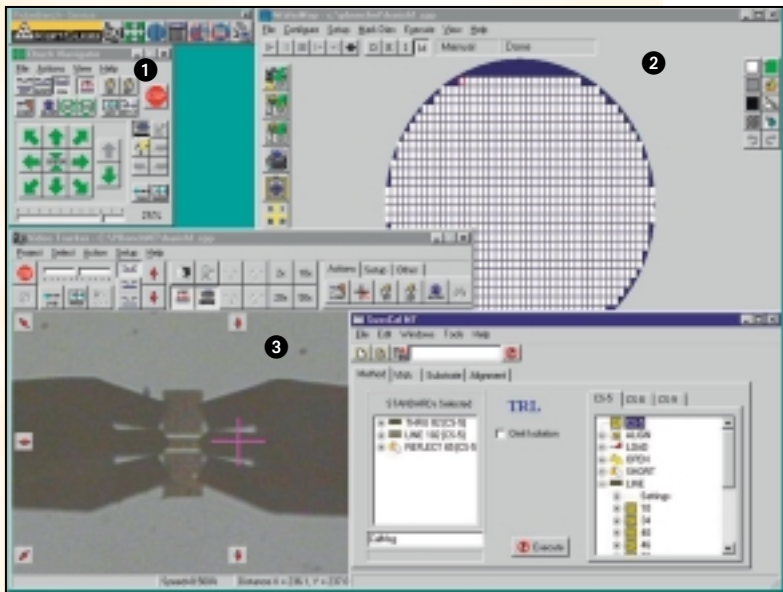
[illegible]

Stack Navigator

File Actions View Help

1

250%

WaferMap - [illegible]

File Configure Setup Build Dies Execute View Help

Manual Done

2

Video Tracker - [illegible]

Project Select Action Setup Help

Actions Setup Other

3

SussCal NT

File Edit Windows Tools Help

Method VNA Substrate Alignment

STANDARDs Selected

THRU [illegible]

LINE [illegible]

REFLECT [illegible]

TRL

Cont Isolation

CS-5 CS-8 CS-9

ALIGN

LOAD

OPEN

SHORT

LINE

Settings

Execute

Speed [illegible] Distance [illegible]